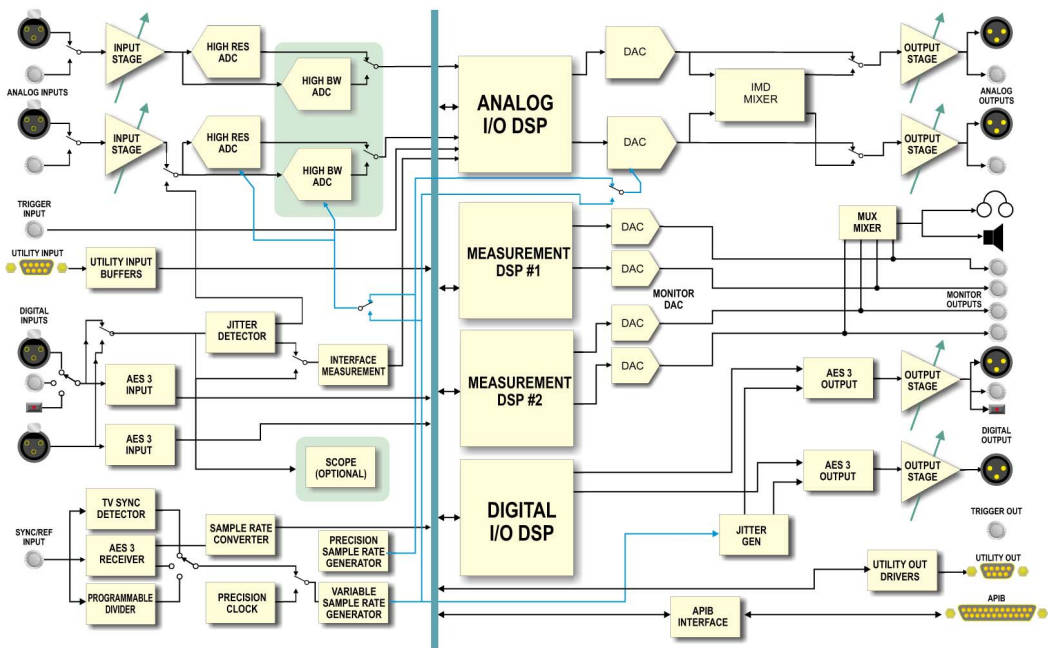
ANALOG INPUTS

INPUT STAGE

HIGH RES ADC

HIGH BW ADC

INPUT STAGE

HIGH RES ADC

HIGH BW ADC

TRIGGER INPUT

UTILITY INPUT

UTILITY INPUT BUFFERS

DIGITAL INPUTS

JITTER DETECTOR

INTERFACE MEASUREMENT

AES 3 INPUT

AES 3 INPUT

SCOPE (OPTIONAL)

SYNC/REF INPUT

TV SYNC DETECTOR

AES 3 RECEIVER

PROGRAMMABLE DIVIDER

SAMPLE RATE CONVERTER

PRECISION CLOCK

PRECISION SAMPLE RATE GENERATOR

VARIABLE SAMPLE RATE GENERATOR

ANALOG I/O DSP

MEASUREMENT DSP #1

MEASUREMENT DSP #2

DIGITAL I/O DSP

DAC

DAC

IMD MIXER

OUTPUT STAGE

OUTPUT STAGE

ANALOG OUTPUTS

DAC

DAC

MONITOR DAC

DAC

DAC

MUX MIXER

MONITOR OUTPUTS

AES 3 OUTPUT

OUTPUT STAGE

AES 3 OUTPUT

OUTPUT STAGE

DIGITAL OUTPUT

TRIGGER OUT

JITTER GEN

UTILITY OUT DRIVERS

UTILITY OUT

APIB INTERFACE

APIB